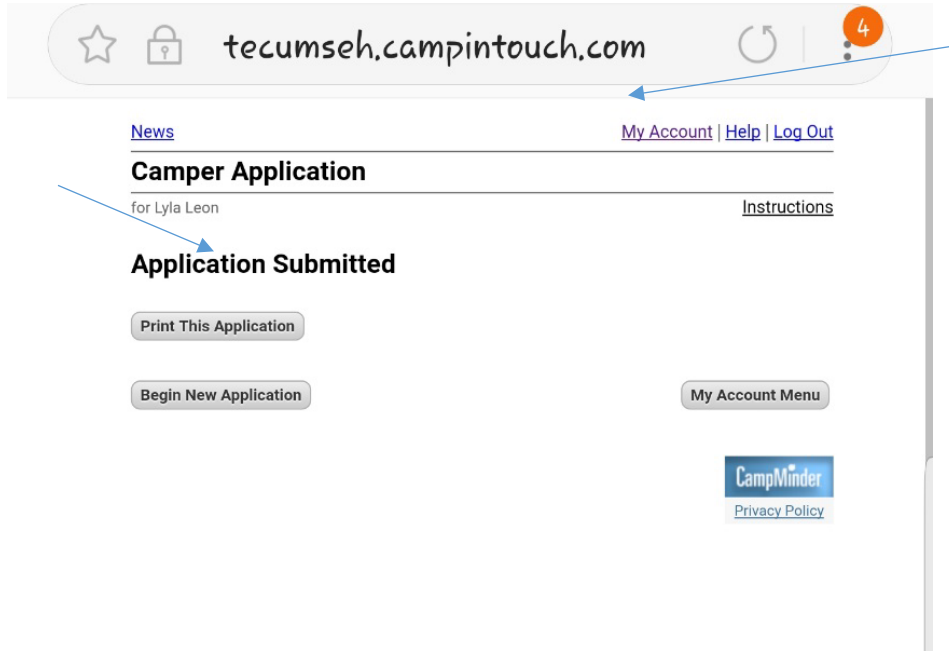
tecumseh.campintouch.com

4

News

My Account | Help | Log Out

Camper Application

for Lyla Leon

Instructions

Application Submitted

Print This Application

Begin New Application

My Account Menu

CampMinder

Privacy Policy